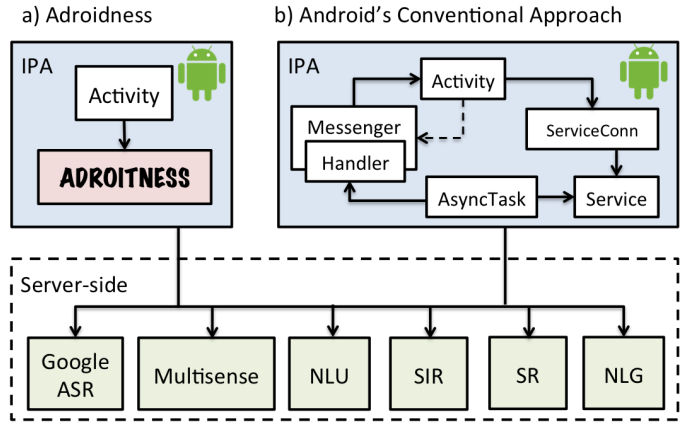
a) Adroidness

IPA

Activity

ADROITNESS

b) Android's Conventional Approach

IPA

Activity

Messenger

Handler

ServiceConn

AsyncTask

Service

Server-side

Google ASR

Multisense

NLU

SIR

SR

NLG